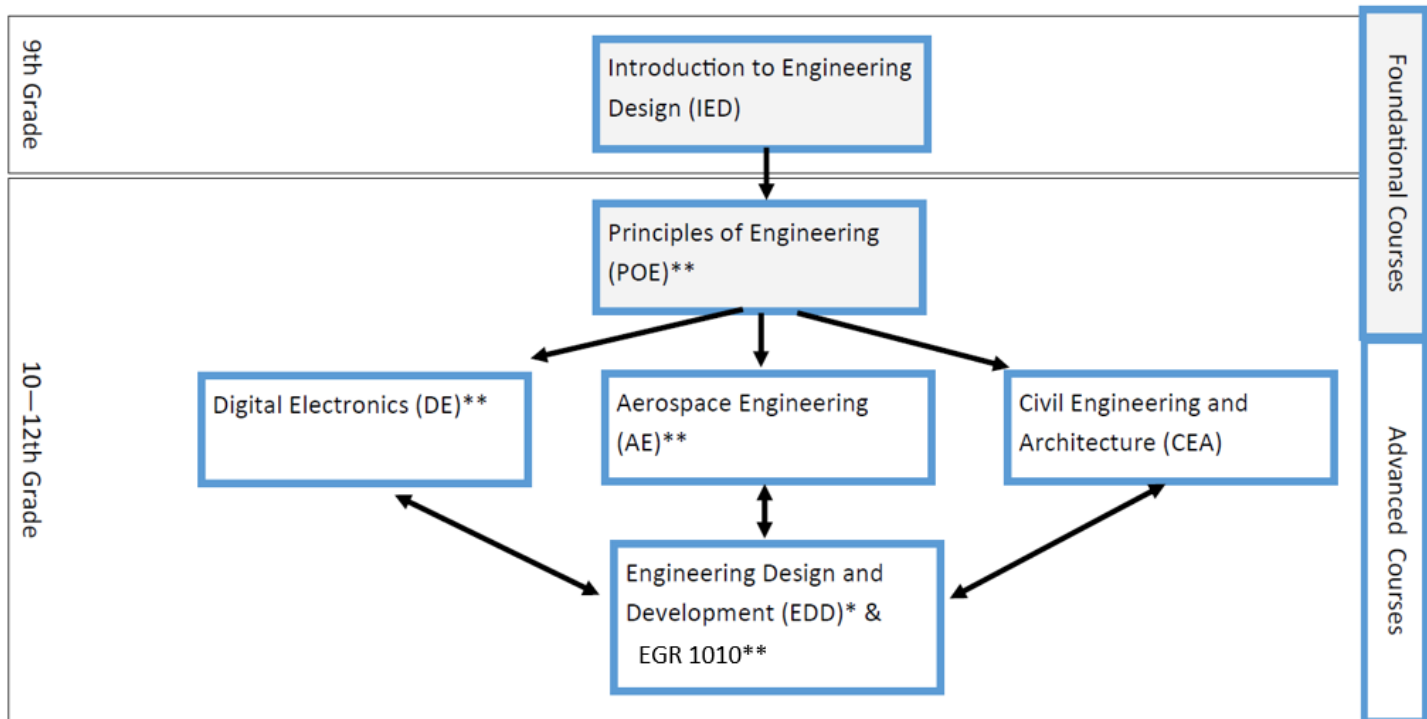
9th Grade

Introduction to Engineering Design (IED)

Foundational Courses

10—12th Grade

Principles of Engineering (POE)**

Digital Electronics (DE)**

Aerospace Engineering (AE)**

Civil Engineering and Architecture (CEA)

Engineering Design and Development (EDD)* & EGR 1010**

Advanced Courses